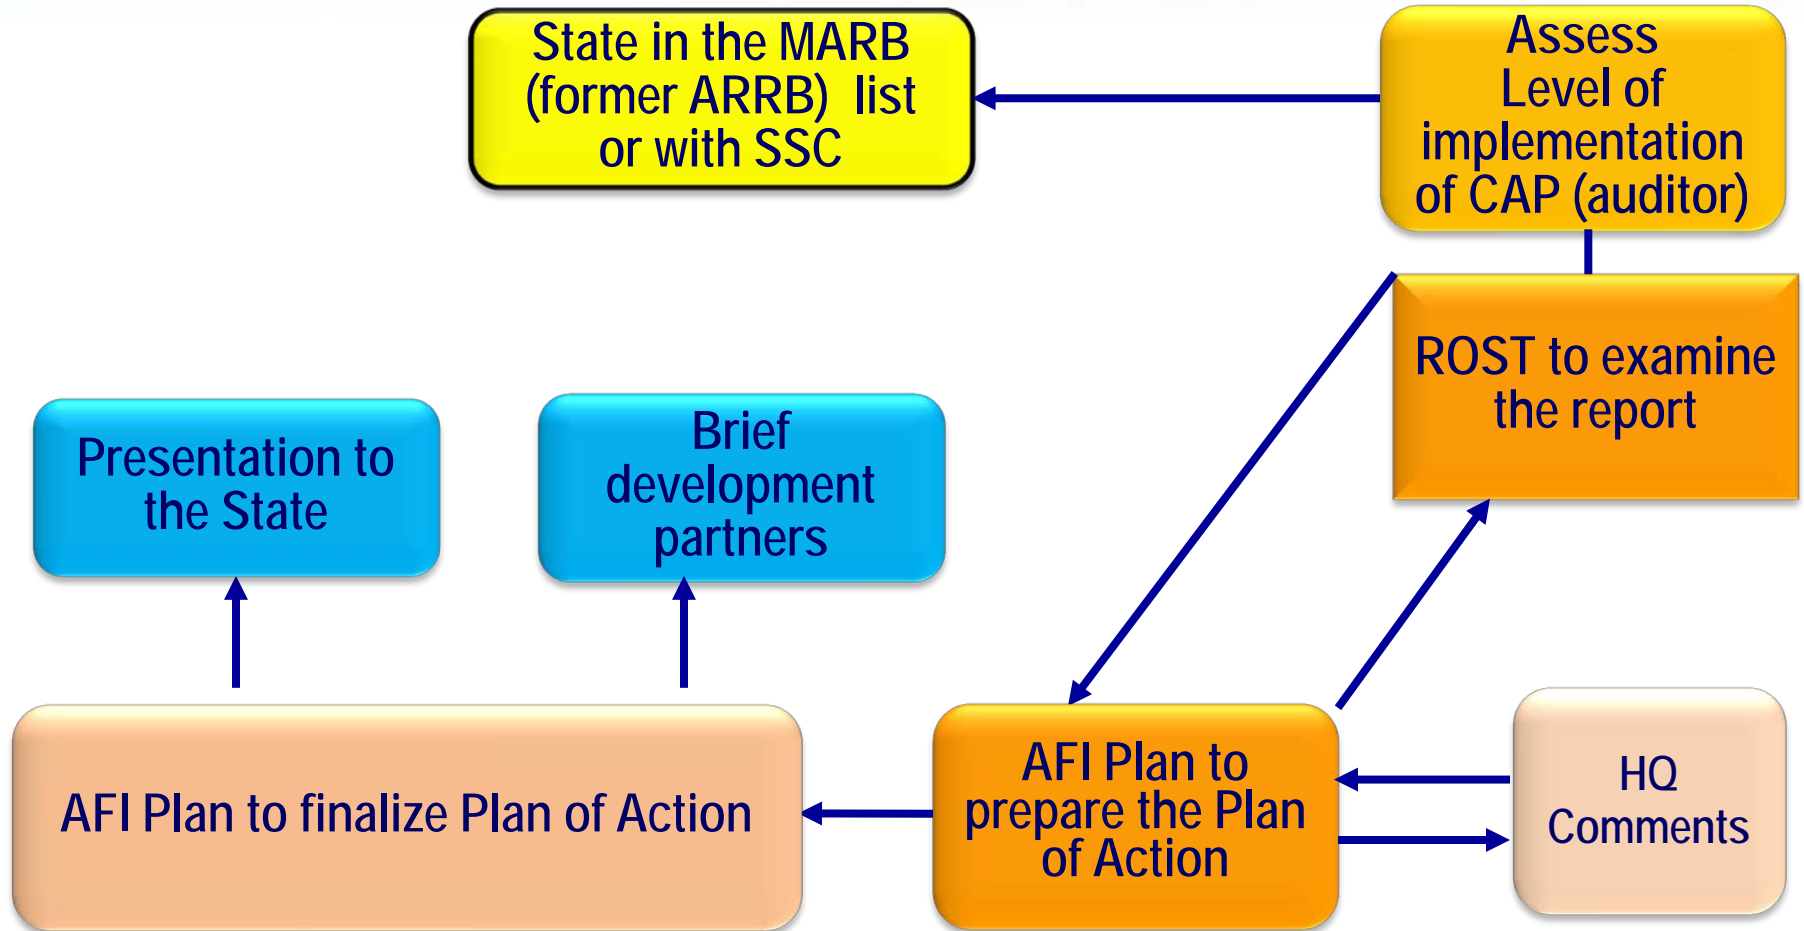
State in the MARB (former ARRB) list or with SSC

Assess Level of implementation of CAP (auditor)

ROST to examine the report

Presentation to the State

Brief development partners

AFI Plan to finalize Plan of Action

AFI Plan to prepare the Plan of Action

HQ Comments